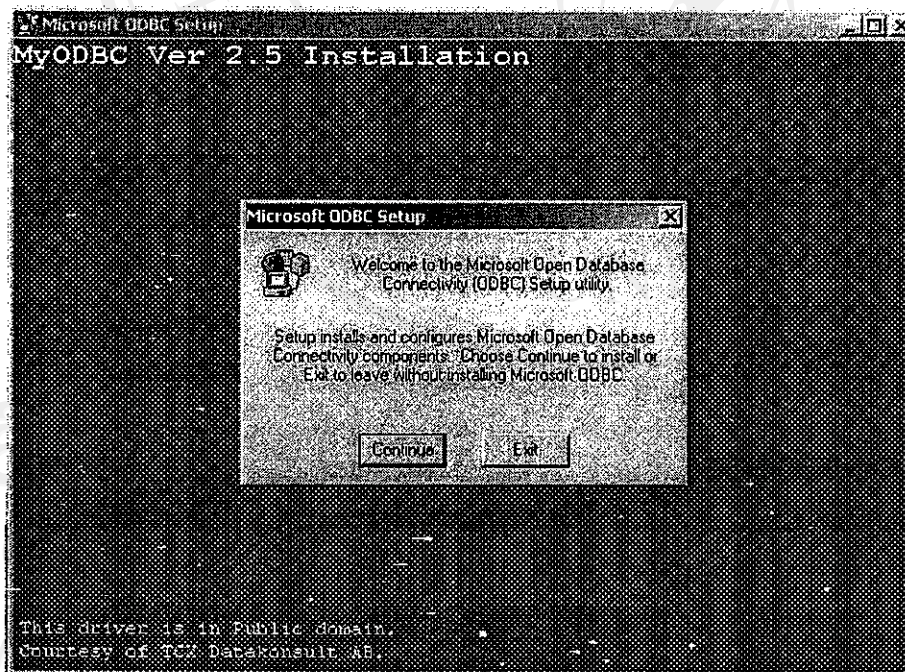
Microsoft ODBC Setup

MyODBC Ver 2.5 Installation

Microsoft ODBC Setup

Welcome to the Microsoft Open Database Connectivity (ODBC) Setup utility.

Setup installs and configures Microsoft Open Database Connectivity components. Choose Continue to install or Exit to leave without installing Microsoft ODBC.

Continue

Exit

This driver is in Public domain.
Courtesy of TCX Datakonsult AB.